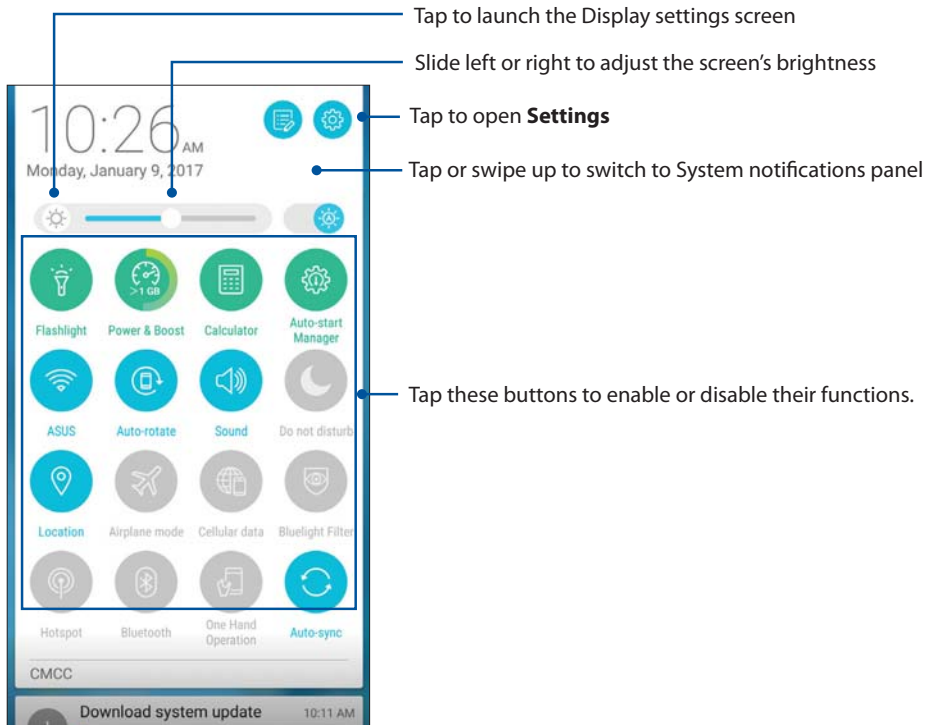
Tap to launch the Display settings screen

Slide left or right to adjust the screen's brightness

10:26 AM

Monday, January 9, 2017

Tap to open **Settings**

Tap or swipe up to switch to System notifications panel

>1 GB

Flashlight

Power & Boost

Calculator

Auto-start Manager

ASUS

Auto-rotate

Sound

Do not disturb

Tap these buttons to enable or disable their functions.

Location

Airplane mode

Cellular data

Bluelight Filter

Hotspot

Bluetooth

One Hand Operation

Auto-sync

CMCC

Download system update

10:11 AM